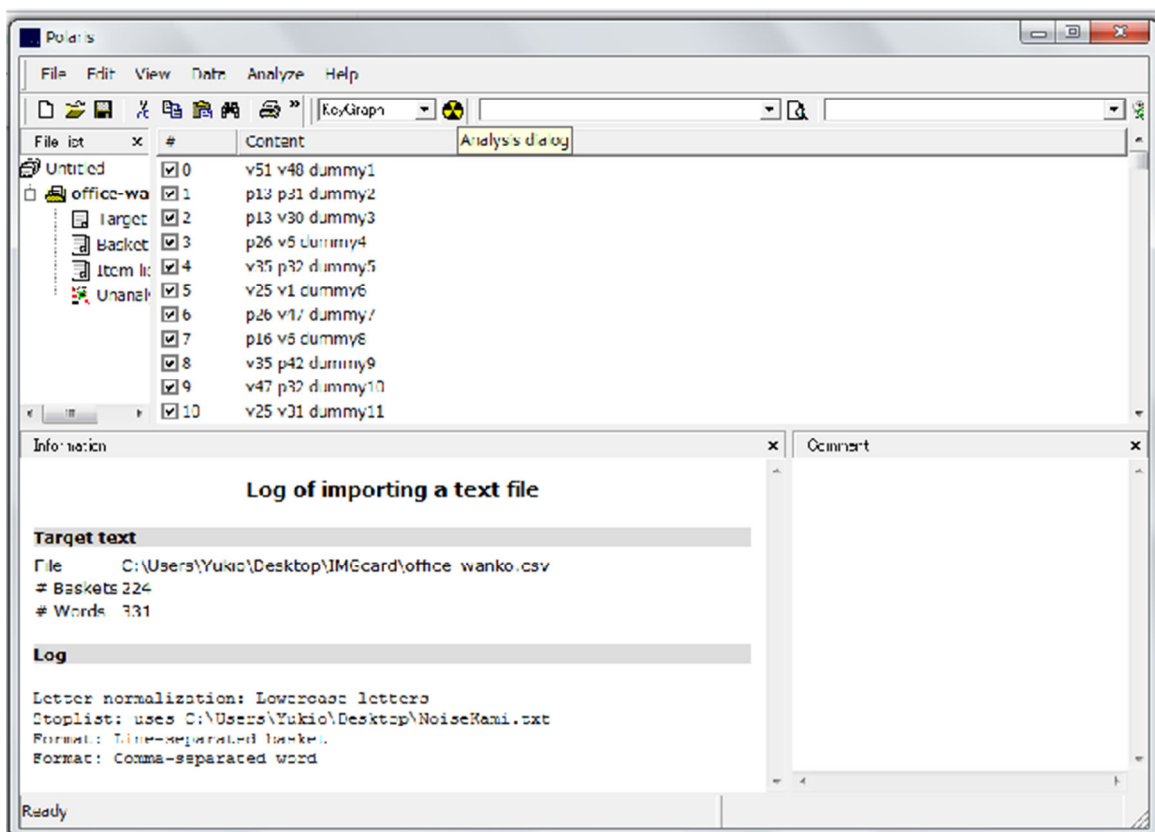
Polaris

File Edit View Data Analyze Help

KeyGraph

Analysis dialog

File list ×

Untitled
office-wa
Target
Basket
Item li
Unanal

| # | Content |
|---|---|
| 0 | v51 v48 dummy1 |
| 1 | p13 p31 dummy2 |
| 2 | p13 v30 dummy3 |
| 3 | p26 v5 dummy4 |
| 4 | v35 p32 dummy5 |
| 5 | v25 v1 dummy6 |
| 6 | p26 v17 dummy7 |
| 7 | p16 v5 dummy8 |
| 8 | v35 p42 dummy9 |
| 9 | v47 p32 dummy10 |
| 10 | v25 v31 dummy11 |

Information ×

Log of importing a text file

Target text

File C:\Users\Yukio\Desktop\IMGcard\office_wanko.csv
# Baskets 224
# Words 331

Log

Letter normalization: Lowercase letters
Stoplist: uses C:\Users\Yukio\Desktop\NoiseKami.txt
Format: Line-separated basket
Format: Comma-separated word

Comment ×

Ready